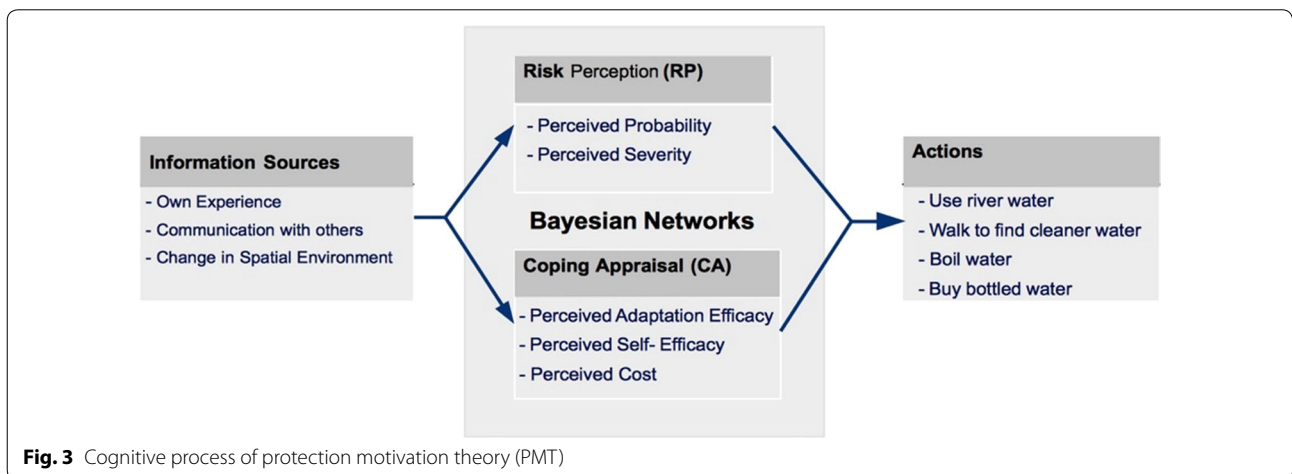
Information Sources

- Own Experience
- Communication with others
- Change in Spatial Environment

Risk Perception (RP)

- Perceived Probability
- Perceived Severity

Bayesian Networks

Coping Appraisal (CA)

- Perceived Adaptation Efficacy
- Perceived Self- Efficacy
- Perceived Cost

Actions

- Use river water
- Walk to find cleaner water
- Boil water
- Buy bottled water

**Fig. 3** Cognitive process of protection motivation theory (PMT)